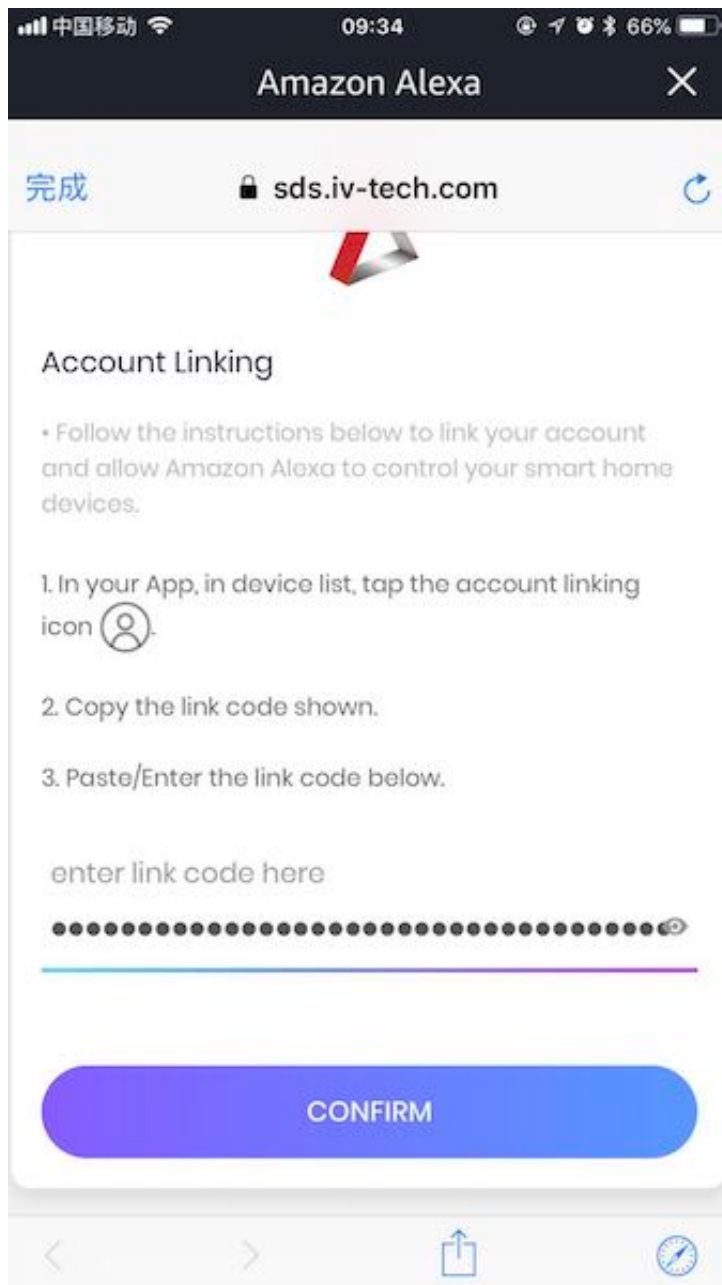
中国移动 09:34 66%

Amazon Alexa ✕

完成 sds.iv-tech.com

Account Linking

• Follow the instructions below to link your account and allow Amazon Alexa to control your smart home devices.

1. In your App, in device list, tap the account linking icon .

2. Copy the link code shown.

3. Paste/Enter the link code below.

enter link code here

••••••••••••••••••••••••••••••••••••••••

CONFIRM